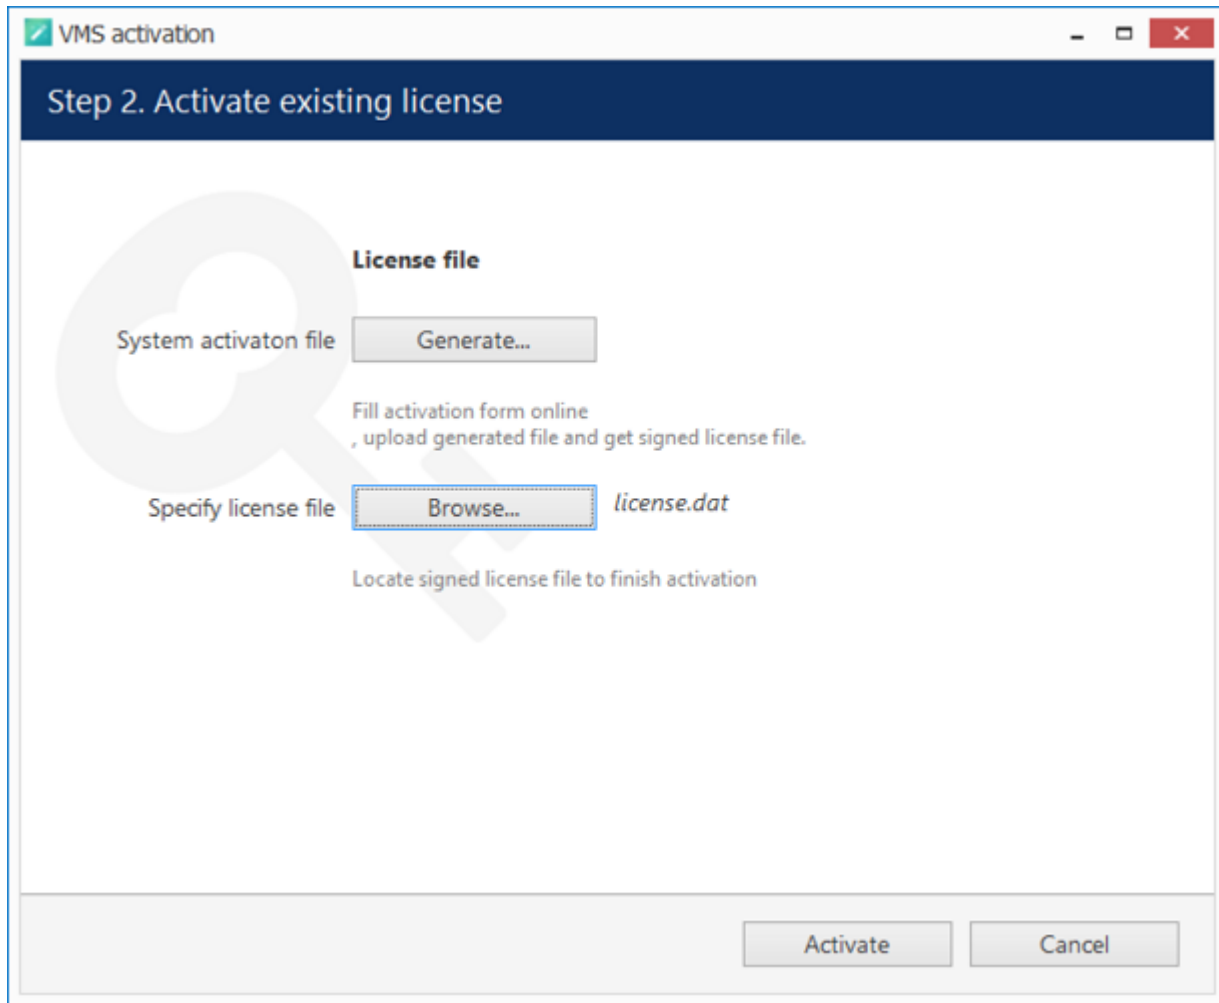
VMS activation

Step 2. Activate existing license

License file

System activaton file Generate...

Fill activation form online
, upload generated file and get signed license file.

Specify license file Browse... *license.dat*

Locate signed license file to finish activation

Activate Cancel